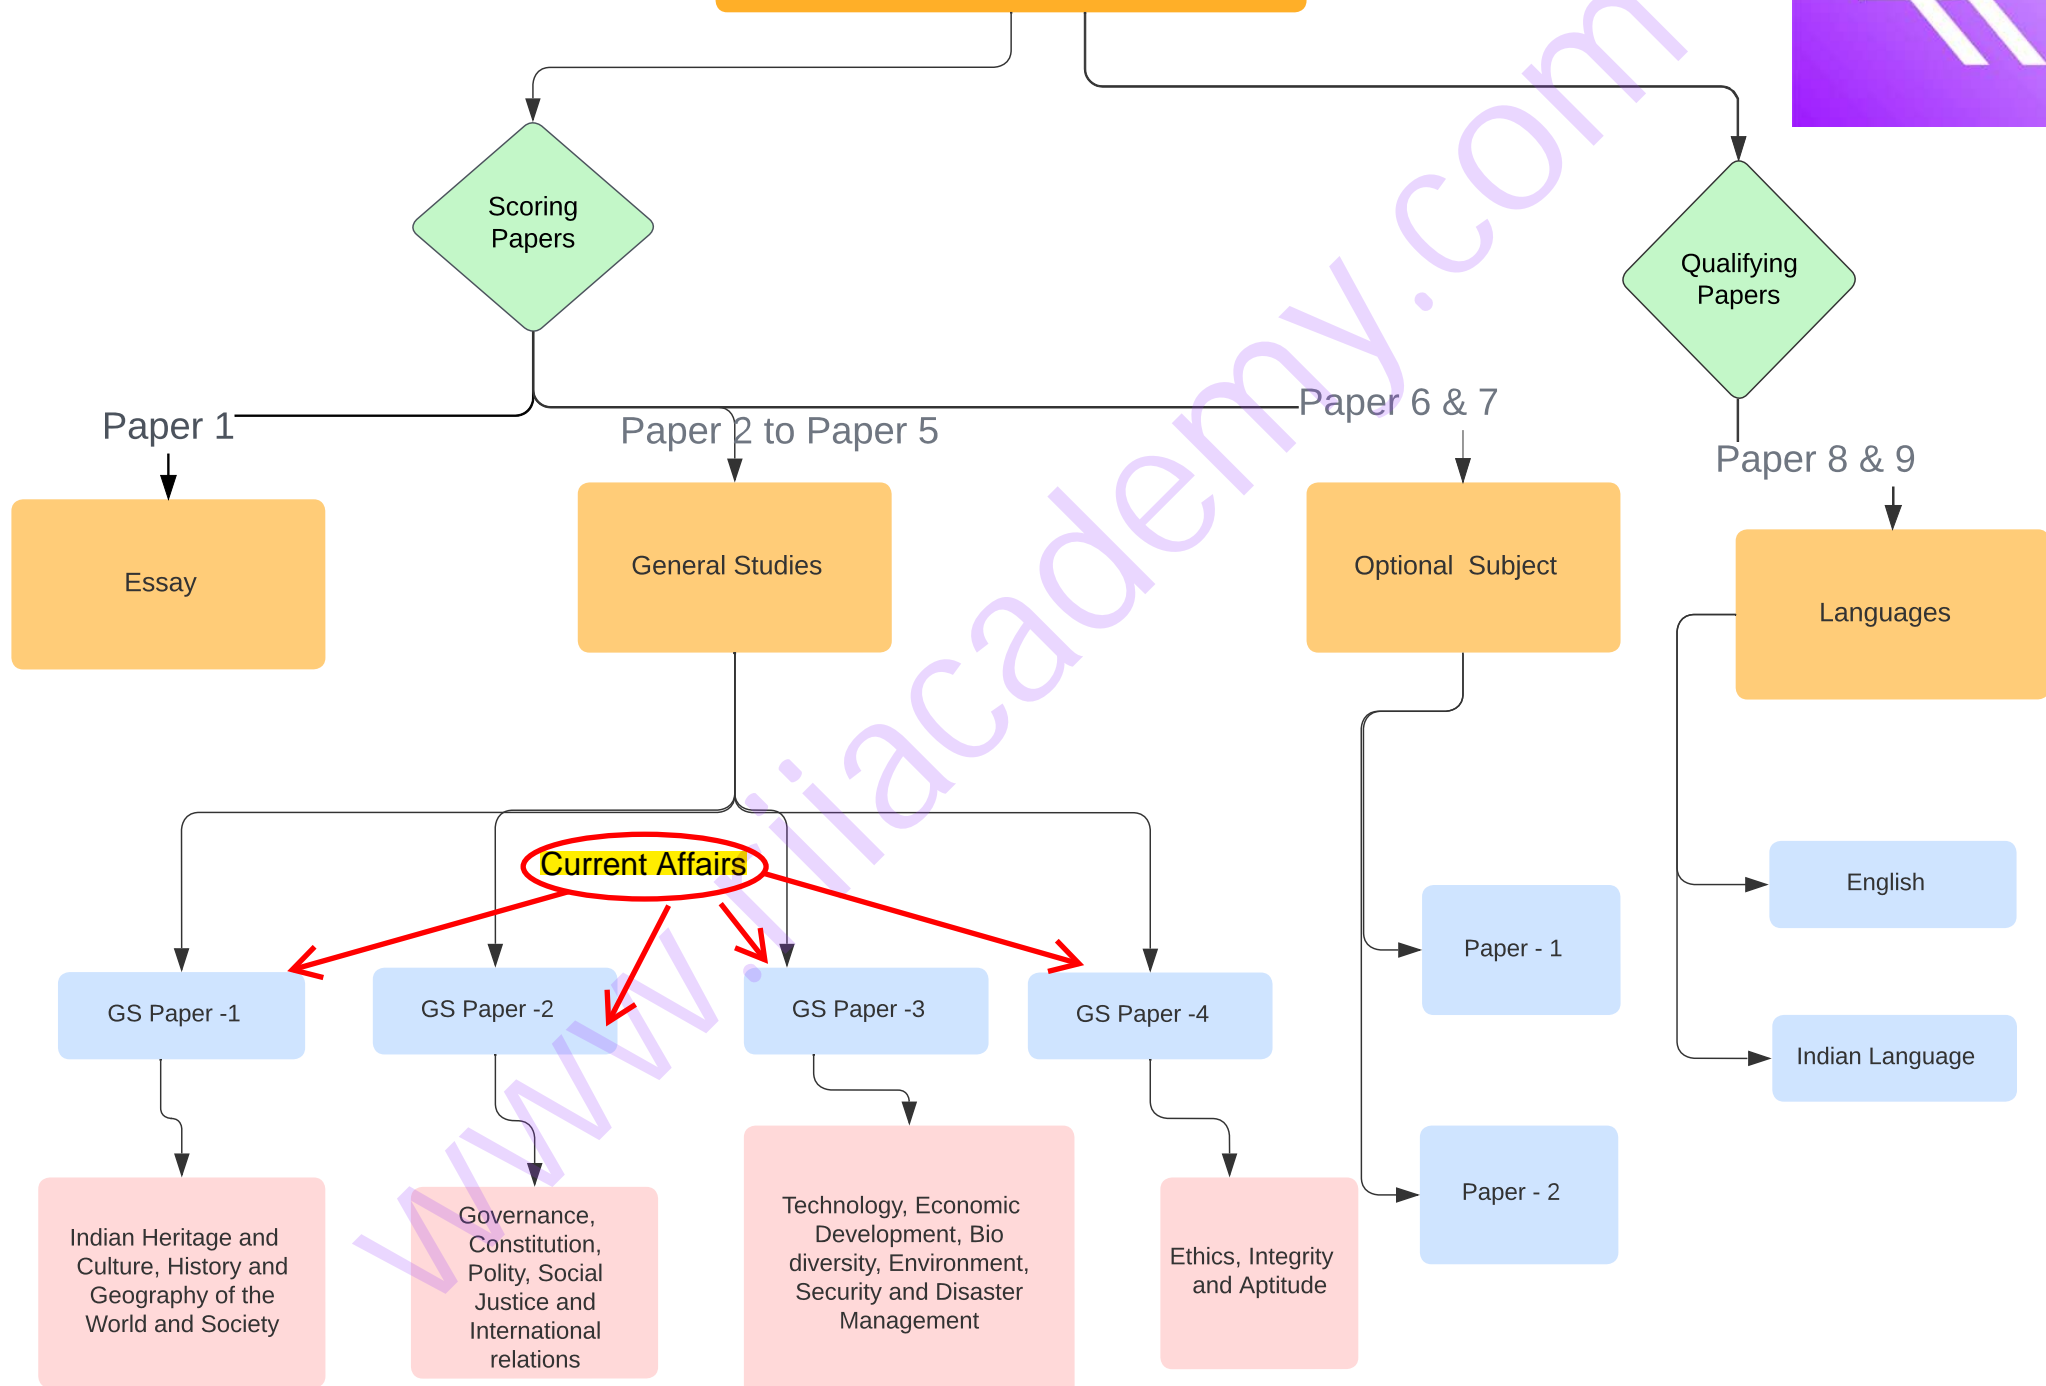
Scoring Papers

Qualifying Papers

Paper 1

Paper 2 to Paper 5

Paper 6 & 7

Paper 8 & 9

Essay

General Studies

Optional Subject

Languages

Current Affairs

English

Paper - 1

Indian Language

GS Paper -1

GS Paper -2

GS Paper -3

GS Paper -4

Paper - 2

Indian Heritage and Culture, History and Geography of the World and Society

Governance, Constitution, Polity, Social Justice and International relations

Technology, Economic Development, Bio diversity, Environment, Security and Disaster Management

Ethics, Integrity and Aptitude

www.iliacademy.com